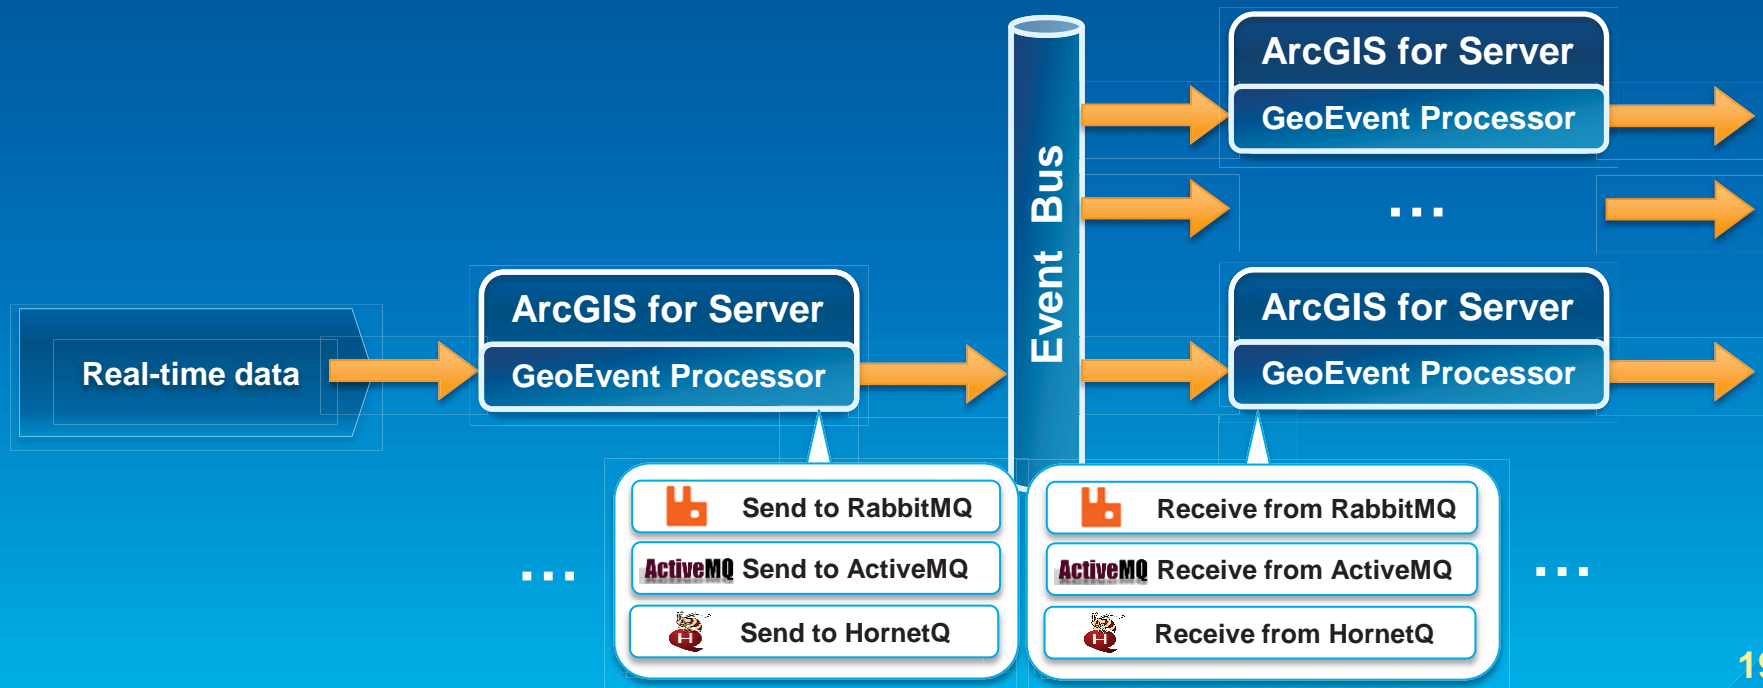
Real-time data

ArcGIS for Server

GeoEvent Processor

Event Bus

ArcGIS for Server

GeoEvent Processor

...

ArcGIS for Server

GeoEvent Processor

...

Send to RabbitMQ

ActiveMQ Send to ActiveMQ

Send to HornetQ

Receive from RabbitMQ

ActiveMQ Receive from ActiveMQ

Receive from HornetQ

...

1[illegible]